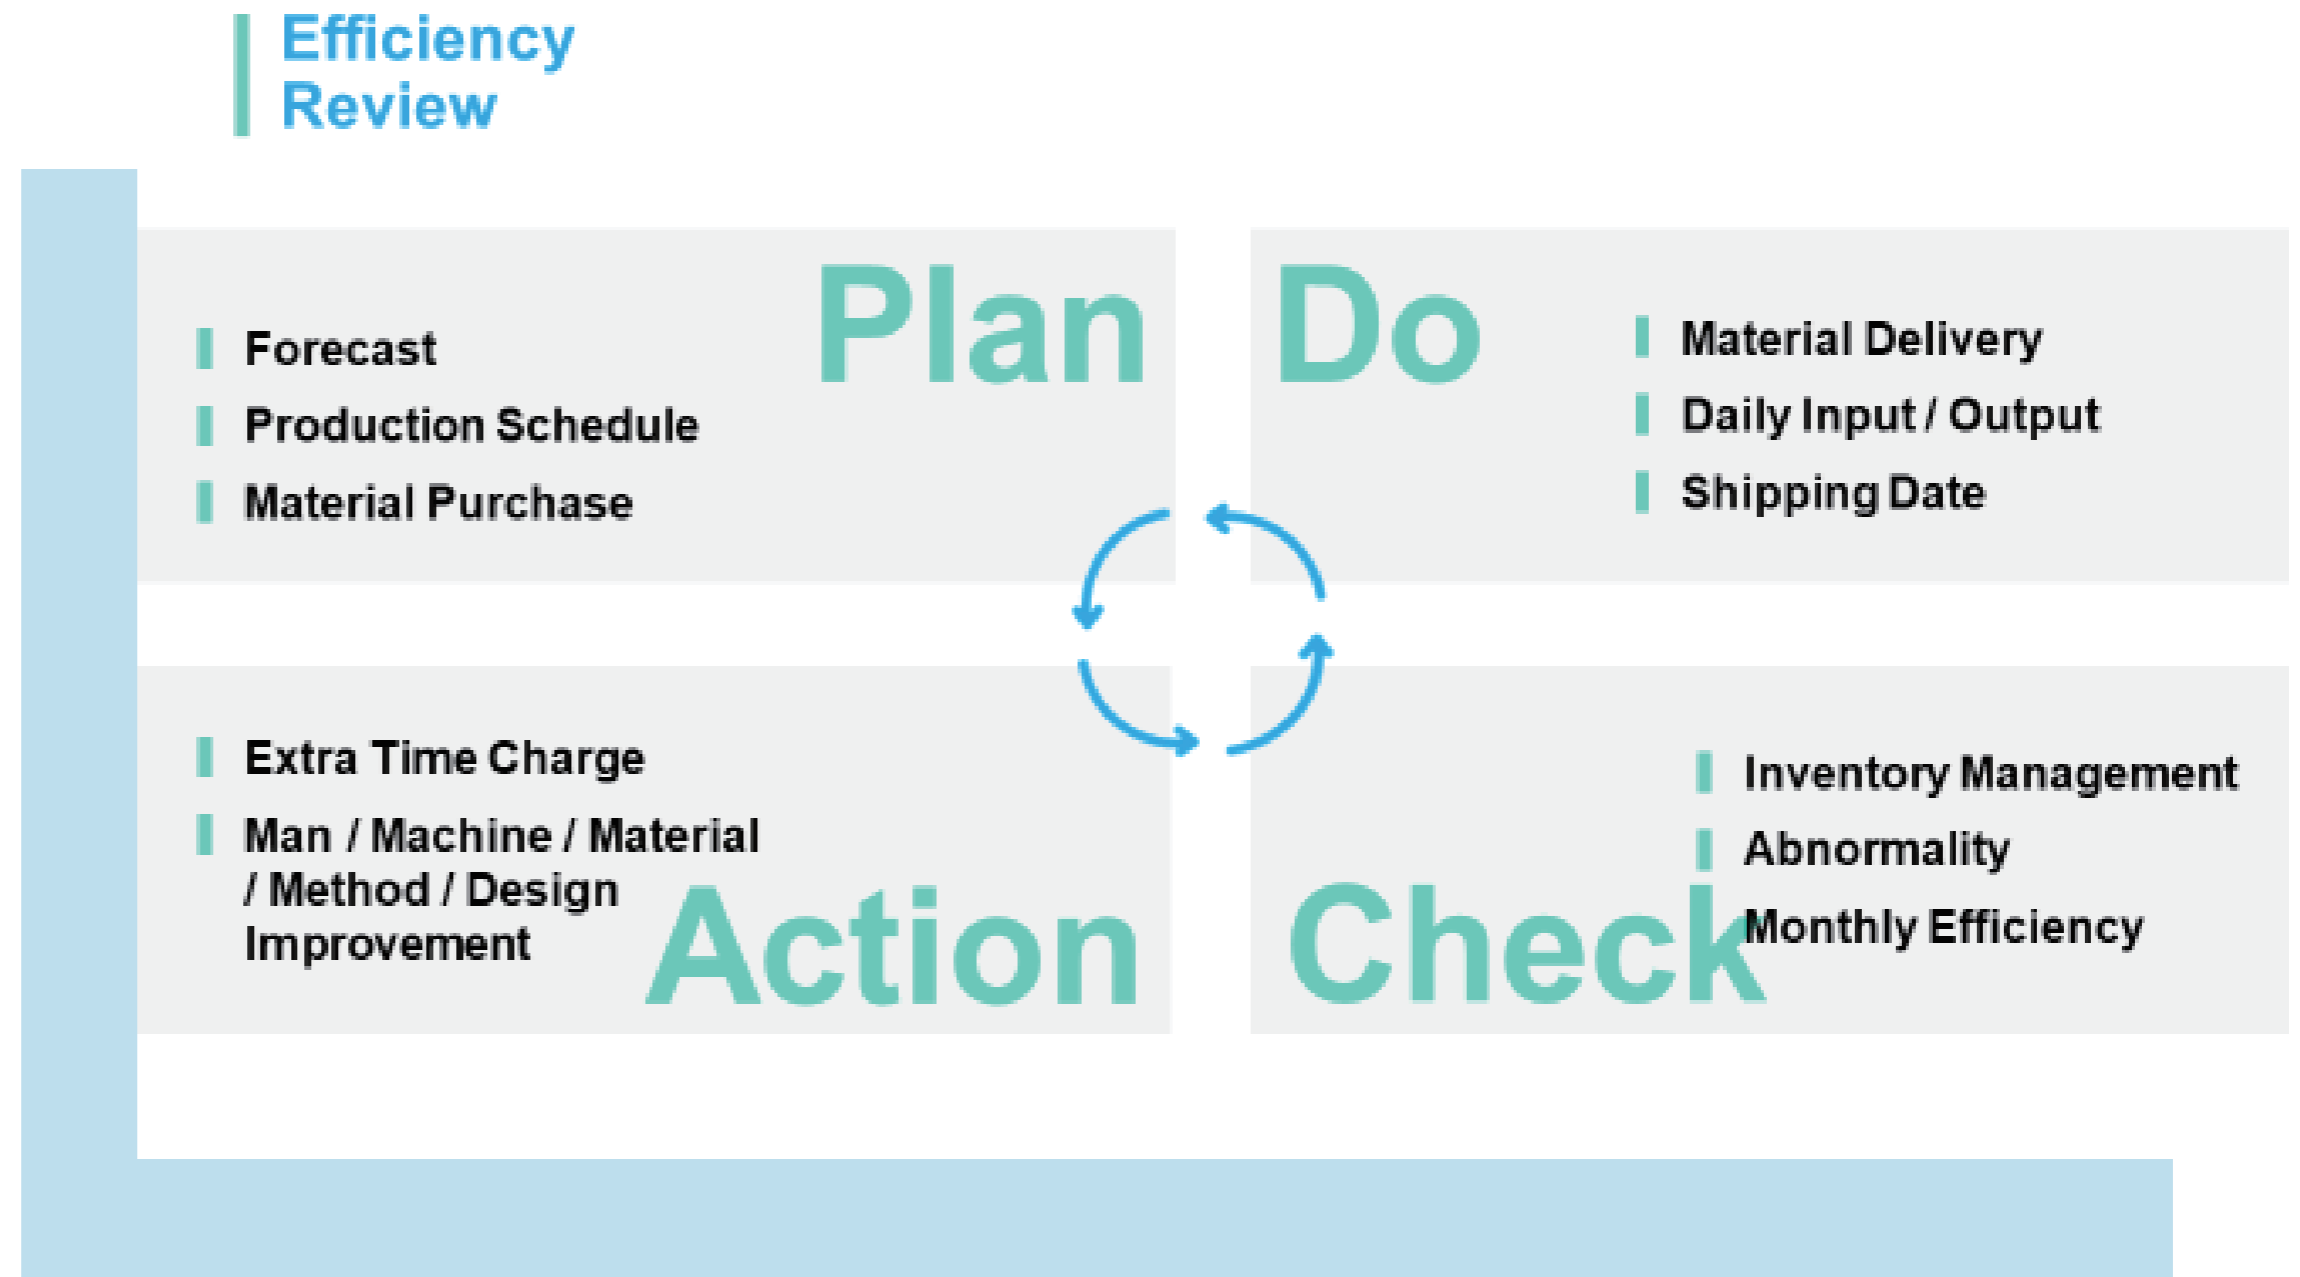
Efficiency Review

Plan

Forecast

Production Schedule

Material Purchase

Do

Material Delivery

Daily Input / Output

Shipping Date

Extra Time Charge

Man / Machine / Material / Method / Design Improvement

Action

Check

Inventory Management

Abnormality

Monthly Efficiency